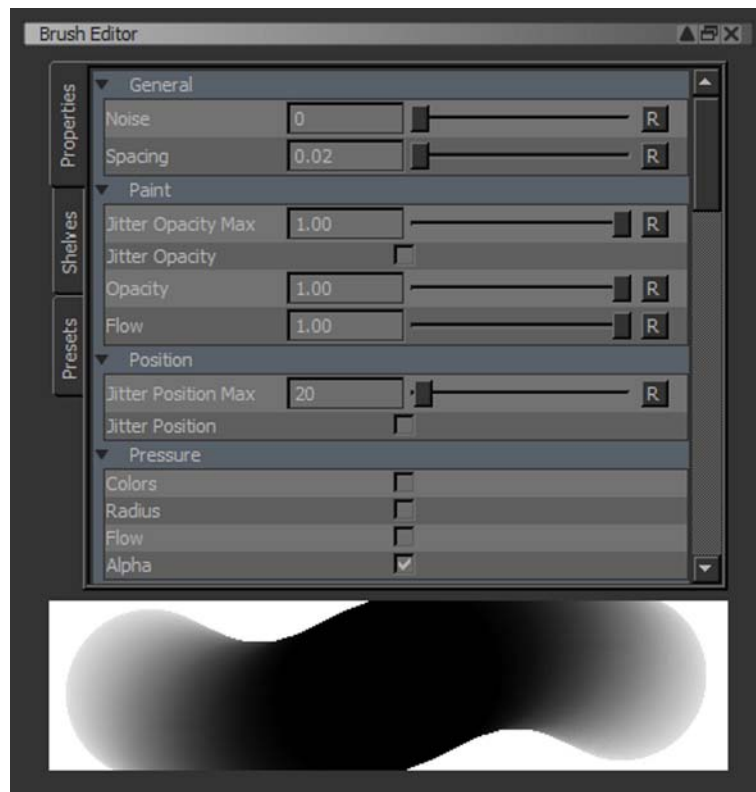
Brush Editor

Properties
Shelves
Presets

General
Noise 0 R
Spacing 0.02 R
Paint
Jitter Opacity Max 1.00 R
Jitter Opacity
Opacity 1.00 R
Flow 1.00 R
Position
Jitter Position Max 20 R
Jitter Position
Pressure
Colors
Radius
Flow
Alpha